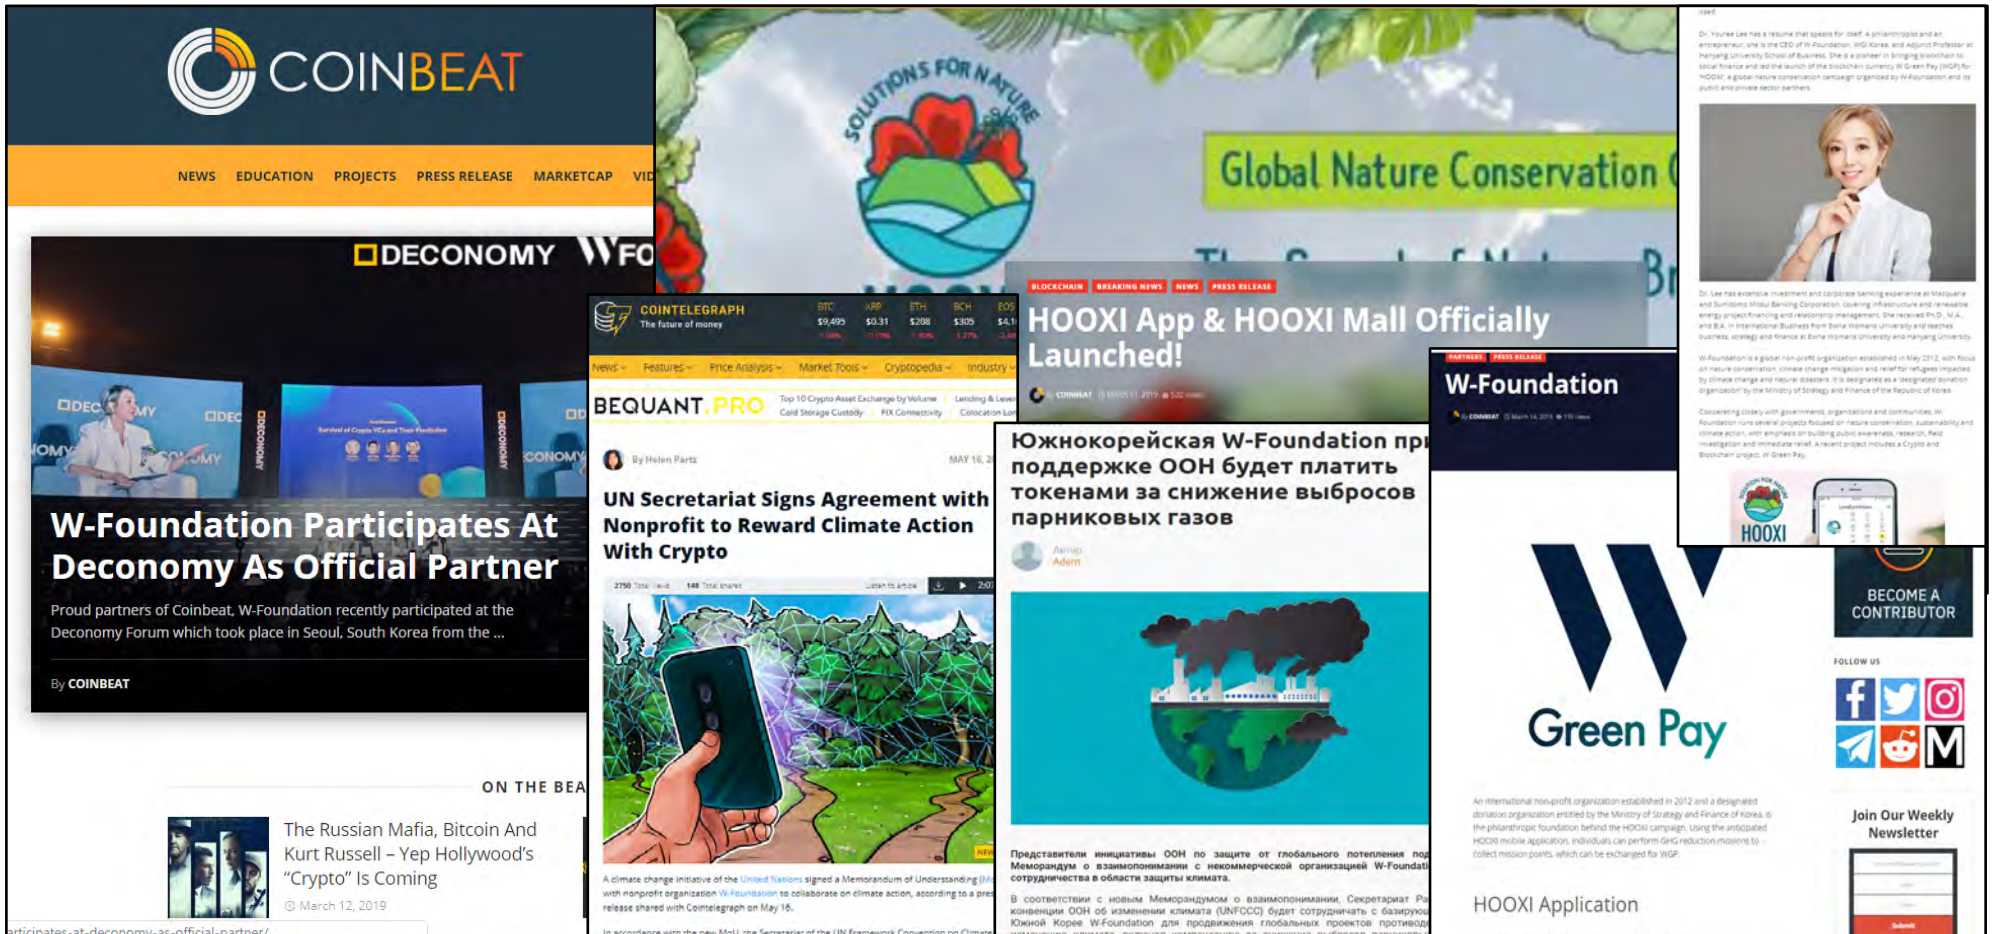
COINBEAT

NEWS EDUCATION PROJECTS PRESS RELEASE MARKETCAP VID

DECONOMY WFO

W-Foundation Participates At Deconomy As Official Partner

Proud partners of Coinbeat, W-Foundation recently participated at the Deconomy Forum which took place in Seoul, South Korea from the ...

By COINBEAT

ON THE BEA

The Russian Mafia, Bitcoin And Kurt Russell – Yep Hollywood's "Crypto" Is Coming

March 12, 2019

articipates-at-deconomy-as-official-partner/

SOLUTIONS FOR NATURE

Global Nature Conservation

COINTELEGRAPH
The future of money

BTC $9,499 XRP $0.31 ETH $208 BCH $305 EOS $4.1

News Features Price Analysis Market Tools Cryptopedia Industry

BEQUANT.PRO

By Helen Partz

UN Secretariat Signs Agreement with Nonprofit to Reward Climate Action With Crypto

A climate change initiative of the United Nations signed a Memorandum of Understanding with nonprofit organization W-Foundation to collaborate on climate action, according to a press release shared with Cointelegraph on May 16.

BLOCKCHAIN BREAKING NEWS NEWS PRESS RELEASE

HOOXI App & HOOXI Mall Officially Launched!

Южнокорейская W-Foundation пр поддержке ООН будет платить токенами за снижение выбросов парниковых газов

Артур Аден

Представители инициативы ООН по защите от глобального потепления под Меморандум о взаимопонимании с некоммерческой организацией W-Foundati сотрудничества в области защиты климата.

PARTNERS PRESS RELEASE

W-Foundation

Green Pay

HOOXI Application

HOOXI

BECOME A CONTRIBUTOR

FOLLOW US

Join Our Weekly Newsletter